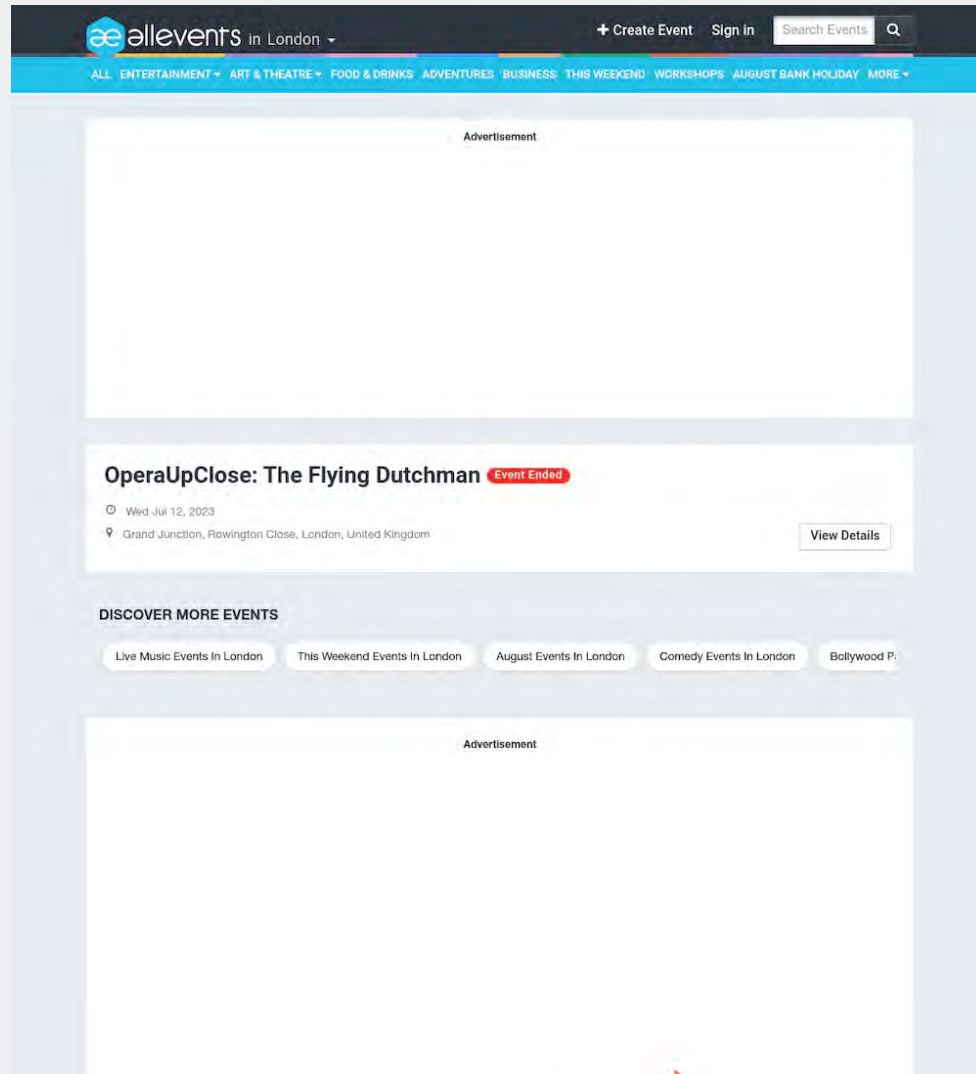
æ allevents in London

+ Create Event Sign in Search Events

ALL ENTERTAINMENT ART & THEATRE FOOD & DRINKS ADVENTURES BUSINESS THIS WEEKEND WORKSHOPS AUGUST BANK HOLIDAY MORE

Advertisement

OperaUpClose: The Flying Dutchman Event Ended

Wed Jul 12, 2023

Grand Junction, Rowington Close, London, United Kingdom

View Details

DISCOVER MORE EVENTS

Live Music Events In London This Weekend Events In London August Events In London Comedy Events In London Bollywood P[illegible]

Advertisement